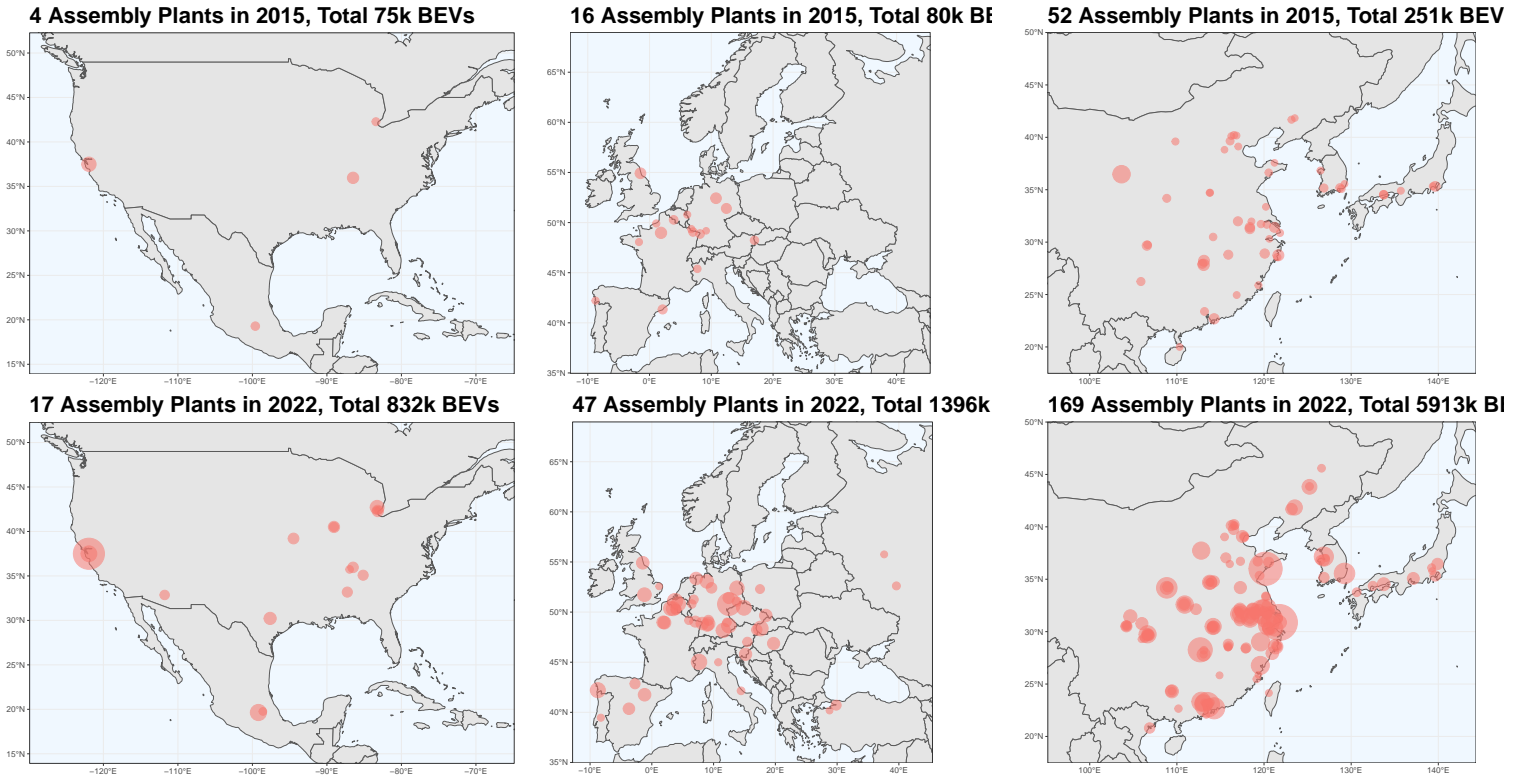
4 Assembly Plants in 2015, Total 75k BEVs

50°N
45°N
40°N
35°N
30°N
25°N
20°N
15°N
-120°E -110°E -100°E -90°E -80°E -70°E

16 Assembly Plants in 2015, Total 80k BE

65°N
60°N
55°N
50°N
45°N
40°N
35°N
-10°E 0°E 10°E 20°E 30°E 40°E

52 Assembly Plants in 2015, Total 251k BEV

50°N
45°N
40°N
35°N
30°N
25°N
20°N
100°E 110°E 120°E 130°E 140°E

17 Assembly Plants in 2022, Total 832k BEVs

50°N
45°N
40°N
35°N
30°N
25°N
20°N
15°N
-120°E -110°E -100°E -90°E -80°E -70°E

47 Assembly Plants in 2022, Total 1396k

65°N
60°N
55°N
50°N
45°N
40°N
35°N
-10°E 0°E 10°E 20°E 30°E 40°E

169 Assembly Plants in 2022, Total 5913k B

50°N
45°N
40°N
35°N
30°N
25°N
20°N
100°E 110°E 120°E 130°E 140°E